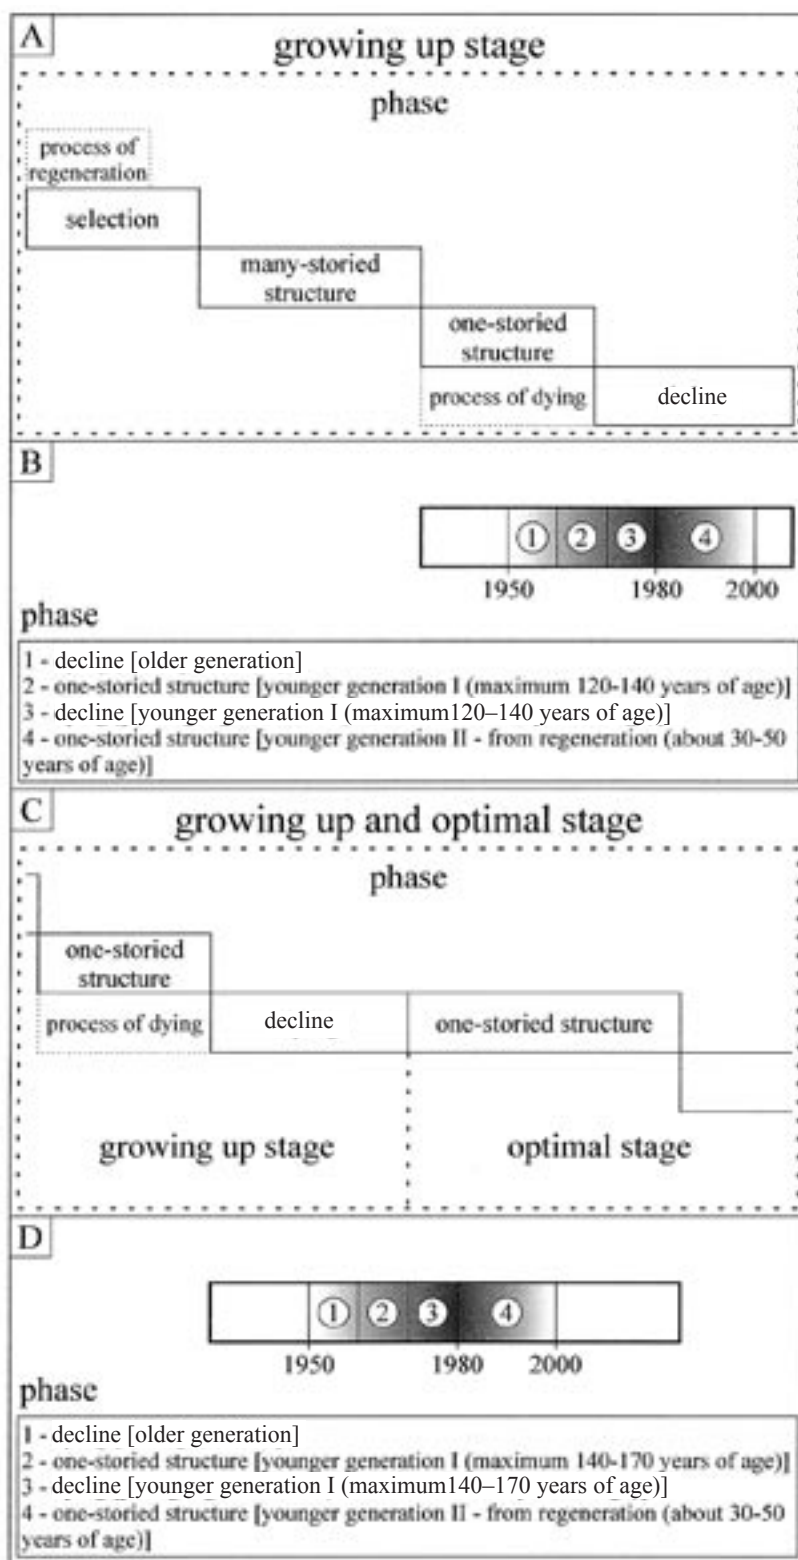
A
growing up stage

phase

process of regeneration

selection

many-storied structure

one-storied structure

process of dying

decline

B

① ② ③ ④

1950 1980 2000

phase

1 - decline [older generation]
2 - one-storied structure [younger generation I (maximum 120-140 years of age)]
3 - decline [younger generation I (maximum120–140 years of age)]
4 - one-storied structure [younger generation II - from regeneration (about 30-50 years of age)]

C
growing up and optimal stage

phase

one-storied structure

process of dying

decline

one-storied structure

growing up stage

optimal stage

D

① ② ③ ④

1950 1980 2000

phase

1 - decline [older generation]
2 - one-storied structure [younger generation I (maximum 140-170 years of age)]
3 - decline [younger generation I (maximum140–170 years of age)]
4 - one-storied structure [younger generation II - from regeneration (about 30-50 years of age)]